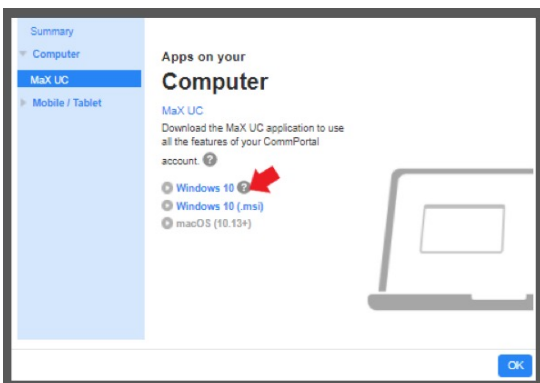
Summary
Computer
MaX UC
Mobile / Tablet

Apps on your
Computer

MaX UC
Download the MaX UC application to use all the features of your CommPortal account.

Windows 10
Windows 10 (.msi)
macOS (10.13+)

OK